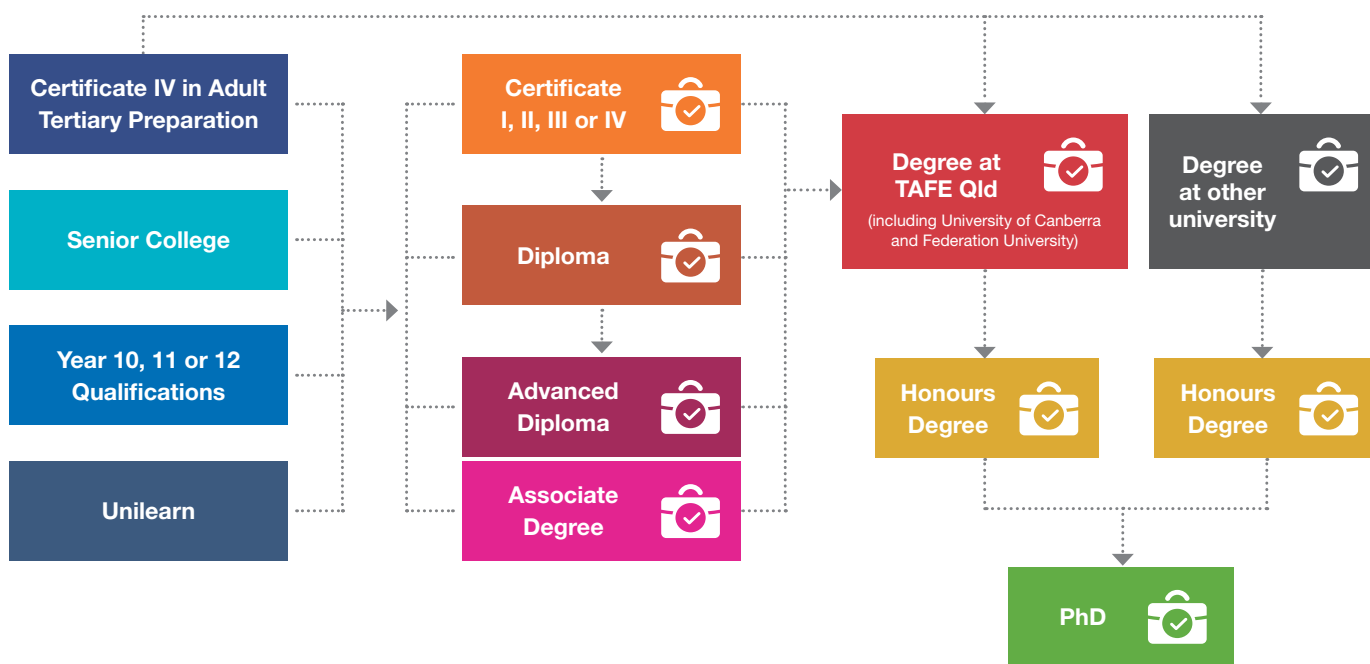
Certificate IV in Adult Tertiary Preparation

Senior College

Year 10, 11 or 12 Qualifications

Unilearn

Certificate I, II, III or IV

Diploma

Advanced Diploma

Associate Degree

Degree at TAFE Qld
(including University of Canberra and Federation University)

Degree at other university

Honours Degree

Honours Degree

PhD